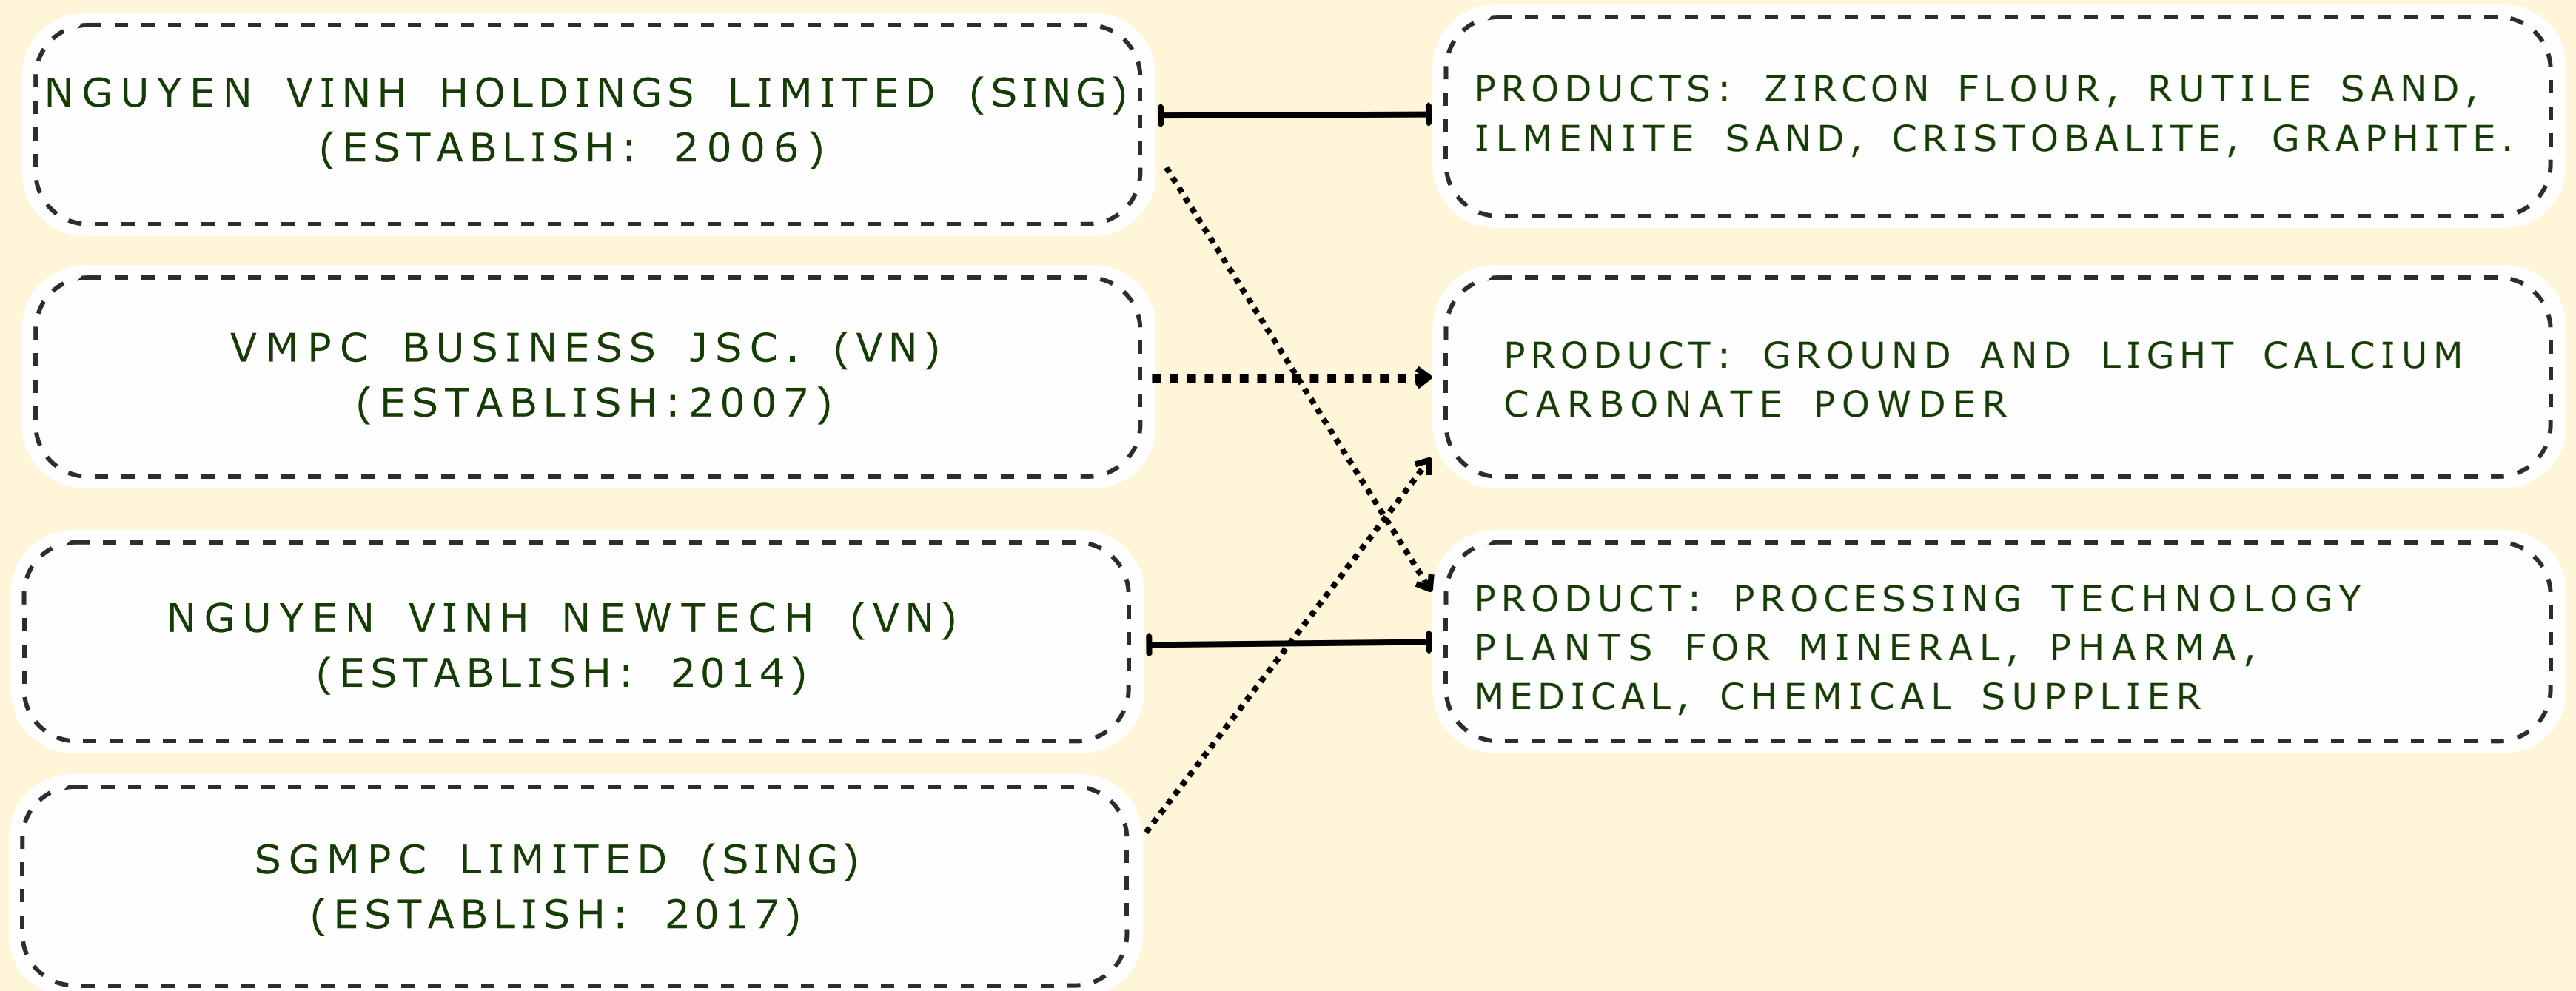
NGUYEN VINH HOLDINGS LIMITED (SING)
(ESTABLISH: 2006)

VMPC BUSINESS JSC. (VN)
(ESTABLISH:2007)

NGUYEN VINH NEWTECH (VN)
(ESTABLISH: 2014)

SGMPC LIMITED (SING)
(ESTABLISH: 2017)

PRODUCTS: ZIRCON FLOUR, RUTILE SAND, ILMENITE SAND, CRISTOBALITE, GRAPHITE.

PRODUCT: GROUND AND LIGHT CALCIUM CARBONATE POWDER

PRODUCT: PROCESSING TECHNOLOGY PLANTS FOR MINERAL, PHARMA, MEDICAL, CHEMICAL SUPPLIER